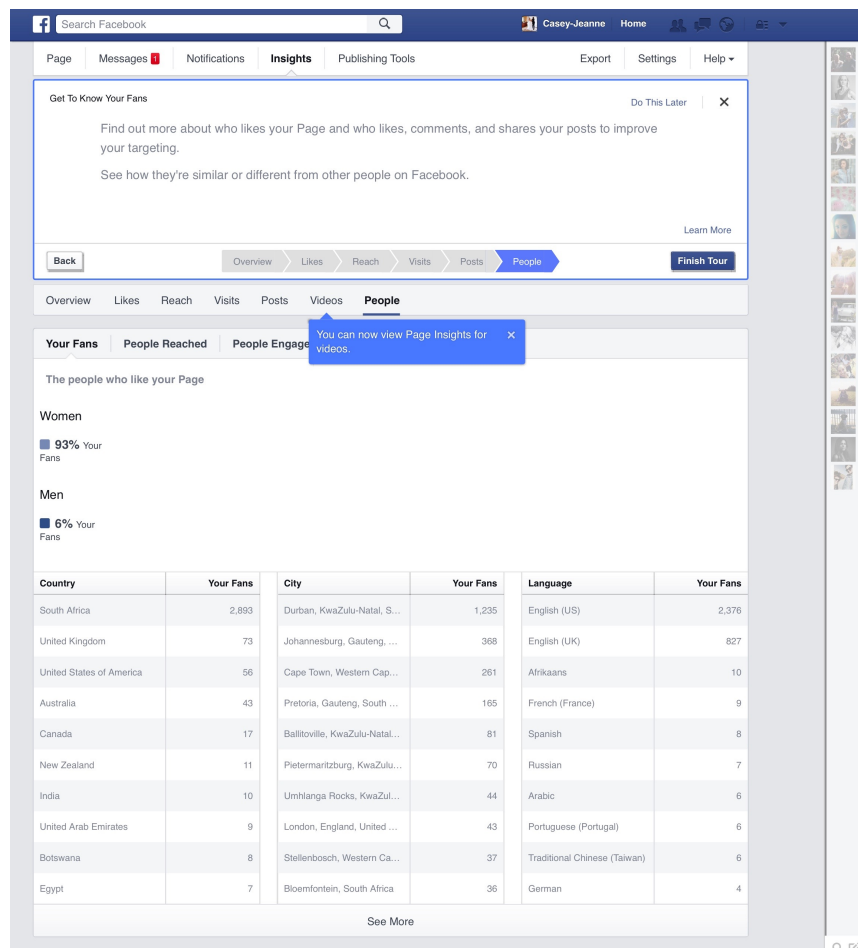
Search Facebook

Casey-Jeanne Home

Page Messages 1 Notifications Insights Publishing Tools Export Settings Help

Get To Know Your Fans

Do This Later

Find out more about who likes your Page and who likes, comments, and shares your posts to improve your targeting.

See how they're similar or different from other people on Facebook.

Learn More

Back

Overview Likes Reach Visits Posts People

Finish Tour

Overview Likes Reach Visits Posts Videos People

You can now view Page Insights for videos.

Your Fans People Reached People Engage

The people who like your Page

Women

93% Your Fans

Men

6% Your Fans

| Country | Your Fans |
|---|---|
| South Africa | 2,893 |
| United Kingdom | 73 |
| United States of America | 56 |
| Australia | 43 |
| Canada | 17 |
| New Zealand | 11 |
| India | 10 |
| United Arab Emirates | 9 |
| Botswana | 8 |
| Egypt | 7 |

| City | Your Fans |
|---|---|
| Durban, KwaZulu-Natal, S... | 1,235 |
| Johannesburg, Gauteng, ... | 368 |
| Cape Town, Western Cap... | 261 |
| Pretoria, Gauteng, South ... | 165 |
| Ballitoville, KwaZulu-Natal... | 81 |
| Pietermaritzburg, KwaZulu... | 70 |
| Umhlanga Rocks, KwaZul... | 44 |
| London, England, United ... | 43 |
| Stellenbosch, Western Ca... | 37 |
| Bloemfontein, South Africa | 36 |

| Language | Your Fans |
|---|---|
| English (US) | 2,376 |
| English (UK) | 827 |
| Afrikaans | 10 |
| French (France) | 9 |
| Spanish | 8 |
| Russian | 7 |
| Arabic | 6 |
| Portuguese (Portugal) | 6 |
| Traditional Chinese (Taiwan) | 6 |
| German | 4 |

See More